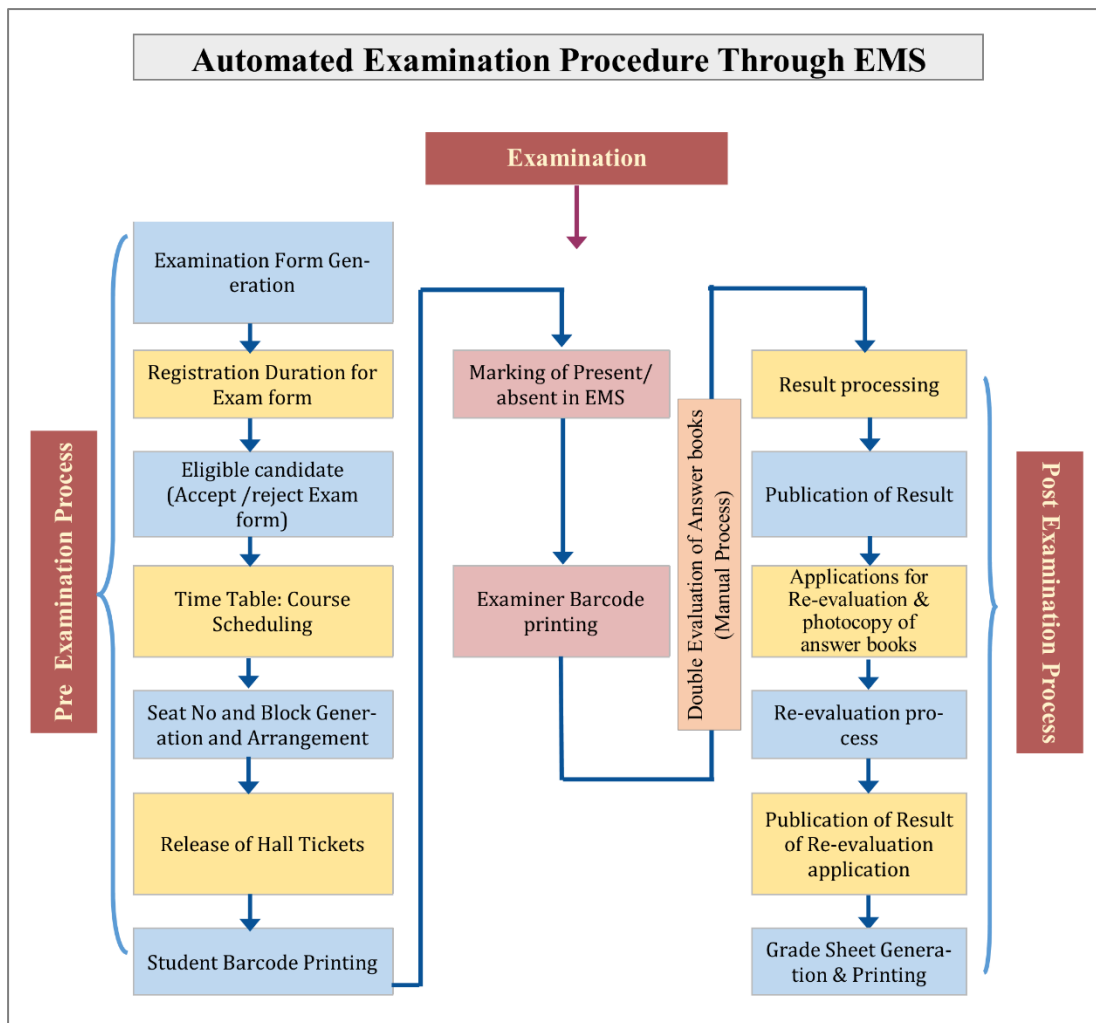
Automated Examination Procedure Through EMS

Examination

Pre Examination Process

Examination Form Generation

Registration Duration for Exam form

Eligible candidate (Accept /reject Exam form)

Time Table: Course Scheduling

Seat No and Block Generation and Arrangement

Release of Hall Tickets

Student Barcode Printing

Marking of Present/ absent in EMS

Examiner Barcode printing

Double Evaluation of Answer books (Manual Process)

Result processing

Publication of Result

Applications for Re-evaluation & photocopy of answer books

Re-evaluation process

Publication of Result of Re-evaluation application

Grade Sheet Generation & Printing

Post Examination Process